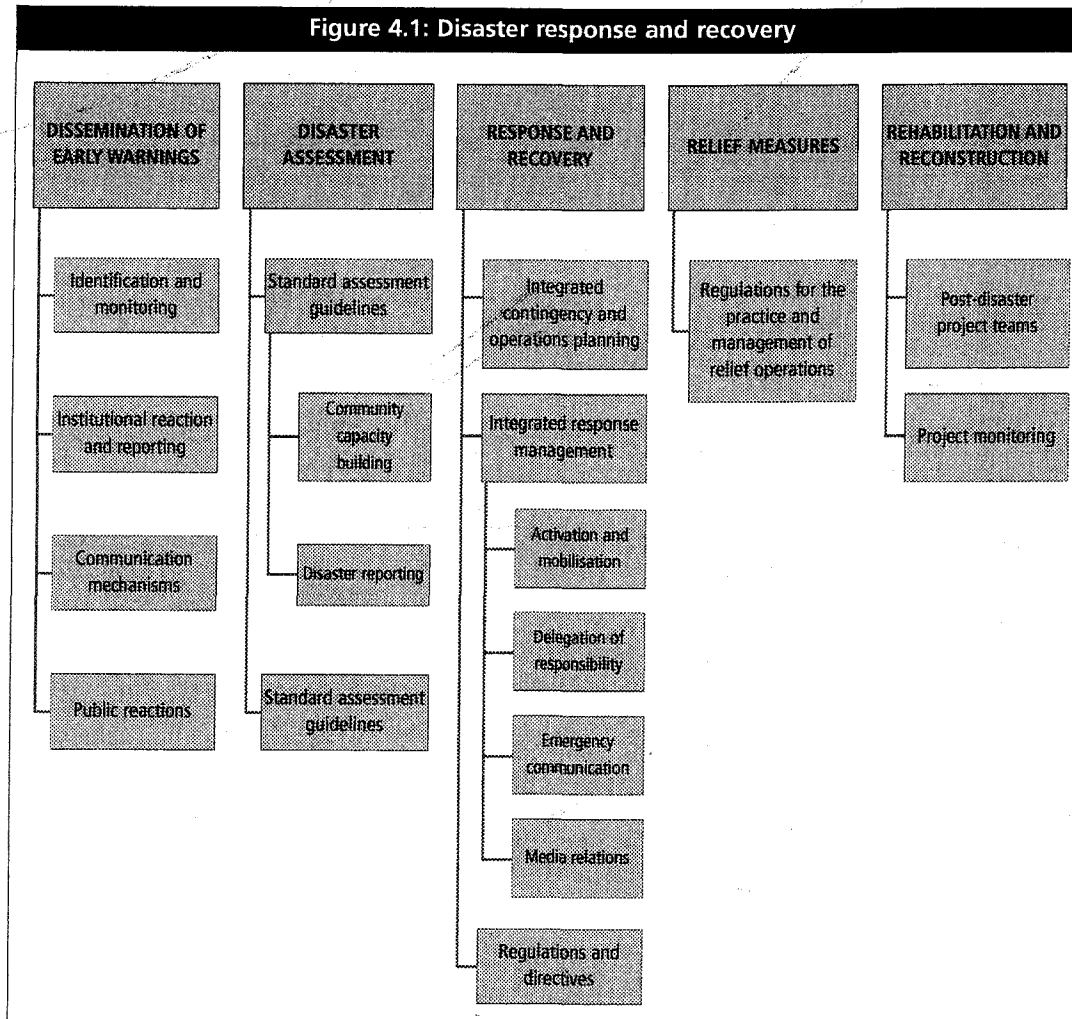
Figure 4.1: Disaster response and recovery

DISSEMINATION OF EARLY WARNINGS

Identification and monitoring

Institutional reaction and reporting

Communication mechanisms

Public reactions

DISASTER ASSESSMENT

Standard assessment guidelines

Community capacity building

Disaster reporting

Standard assessment guidelines

RESPONSE AND RECOVERY

Integrated contingency and operations planning

Integrated response management

Activation and mobilisation

Delegation of responsibility

Emergency communication

Media relations

Regulations and directives

RELIEF MEASURES

Regulations for the practice and management of relief operations

REHABILITATION AND RECONSTRUCTION

Post-disaster project teams

Project monitoring